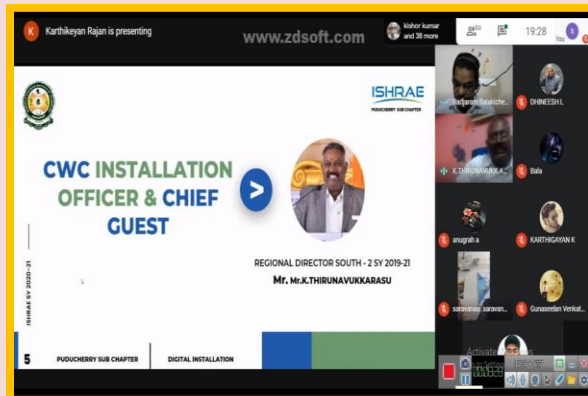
K Karthikeyan Rajan is presenting

www.zdsoft.com

kishor kumar and 38 more

50

19:28

S

ISHRAE
PUDUCHERRY SUB CHAPTER

CWC INSTALLATION OFFICER & CHIEF GUEST

REGIONAL DIRECTOR SOUTH - 2 SY 2019-21

Mr. Mr.K.THIRUNAVUKKARASU

ISHRAE SY 2020-21

5

PUDUCHERRY SUB CHAPTER

DIGITAL INSTALLATION

Radjaram Balakiche...

DHINEESH L

K.THIRUNAVUKKA...

Bala

anugrah a

KARTHIGAYAN K

saravanan saravan...

Gunaseelan Venkat...

Activate